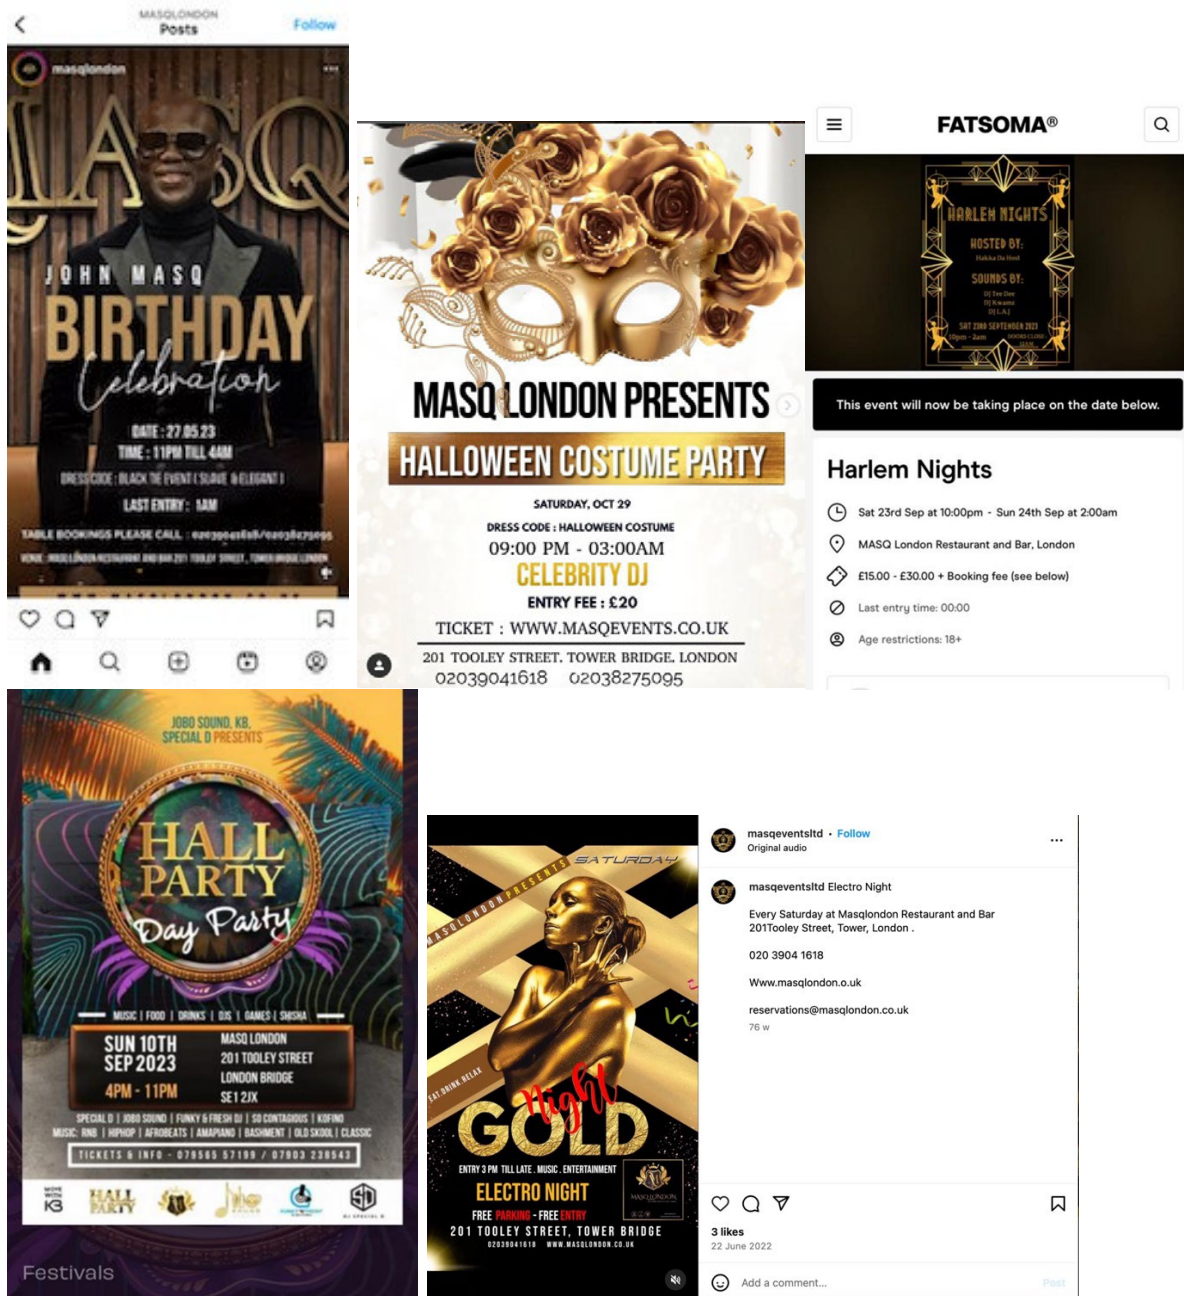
MASQLONDON
Posts
Follow

masqlondon

MASQ

JOHN MASQ
BIRTHDAY
Celebration

DATE : 27.05.23
TIME : 11PM TILL 4AM
DRESS CODE : BLACK TIE EVENT (SUAVE & ELEGANT)
LAST ENTRY : 1AM
TABLE BOOKINGS PLEASE CALL : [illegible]
VENUE : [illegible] 201 TOOLEY STREET, TOWER BRIDGE LONDON

MASQ LONDON PRESENTS
HALLOWEEN COSTUME PARTY
SATURDAY, OCT 29
DRESS CODE : HALLOWEEN COSTUME
09:00 PM - 03:00AM
CELEBRITY DJ
ENTRY FEE : £20
TICKET : WWW.MASQEVENTS.CO.UK
201 TOOLEY STREET, TOWER BRIDGE, LONDON
02039041618 02038275095

FATSOMA®
HARLEM NIGHTS
HOSTED BY:
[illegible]
SOUNDS BY:
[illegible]
SAT 23RD SEPTEMBER 2023
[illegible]
This event will now be taking place on the date below.
Harlem Nights
Sat 23rd Sep at 10:00pm - Sun 24th Sep at 2:00am
MASQ London Restaurant and Bar, London
£15.00 - £30.00 + Booking fee (see below)
Last entry time: 00:00
Age restrictions: 18+

JOBO SOUND, KB, SPECIAL D PRESENTS
HALL PARTY
Day Party
MUSIC | FOOD | DRINKS | DJS | GAMES | SHISHA
SUN 10TH SEP 2023
4PM - 11PM
MASQ LONDON
201 TOOLEY STREET
LONDON BRIDGE
SE1 2JX
SPECIAL D | JOBO SOUND | FUNKY & FRESH DJ | SO CONTAGIOUS | KOFINO
MUSIC: RNB | HIPHOP | AFROBEATS | AMAPIANO | BASHMENT | OLD SKOOL | CLASSIC
TICKETS & INFO - 079565 57199 / 07903 238543
KB HALL PARTY
Festivals

MASQLONDON PRESENTS
SATURDAY
EAT. DRINK. RELAX
GOLD Night
ENTRY 3 PM TILL LATE . MUSIC . ENTERTAINMENT
ELECTRO NIGHT
FREE PARKING - FREE ENTRY
201 TOOLEY STREET, TOWER BRIDGE
02039041618 WWW.MASQLONDON.CO.UK
MASQLONDON

masqeventsltd • Follow
Original audio
masqeventsltd Electro Night
Every Saturday at Masqlondon Restaurant and Bar 201Tooley Street, Tower, London .
020 3904 1618
Www.masqlondon.o.uk
reservations@masqlondon.co.uk
76 w
3 likes
22 June 2022
Add a comment...
Post